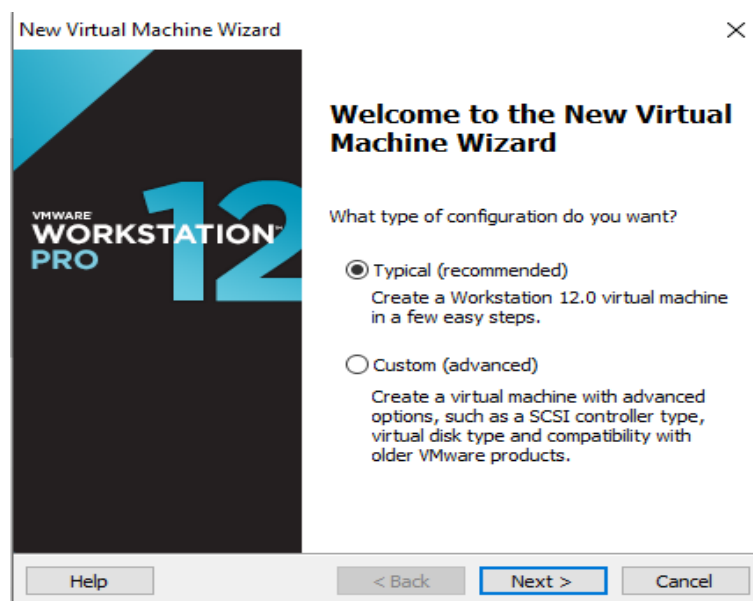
New Virtual Machine Wizard

×

VMWARE
WORKSTATION™
PRO

12

Welcome to the New Virtual Machine Wizard

What type of configuration do you want?

Typical (recommended)
Create a Workstation 12.0 virtual machine in a few easy steps.

Custom (advanced)
Create a virtual machine with advanced options, such as a SCSI controller type, virtual disk type and compatibility with older VMware products.

Help

< Back

Next >

Cancel